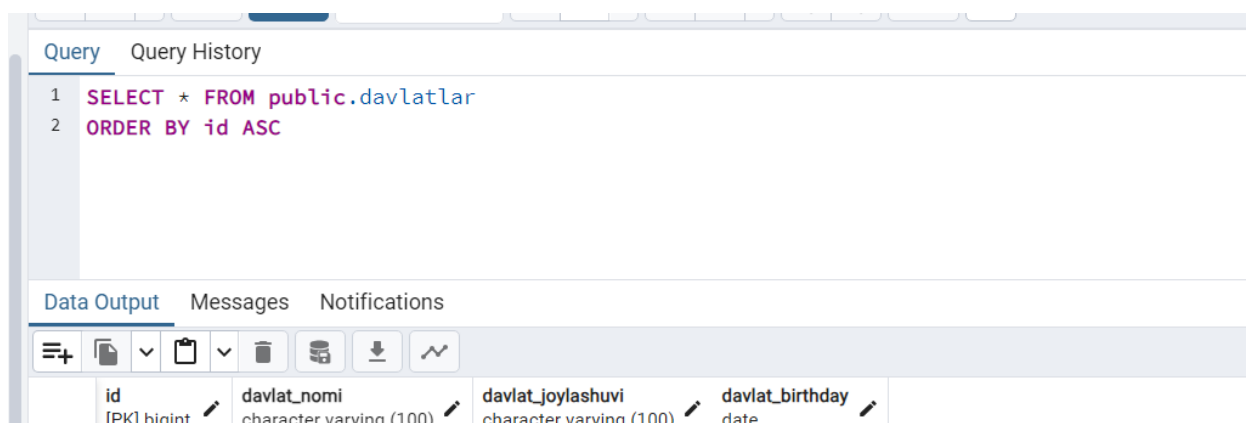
Query Query History

1 SELECT * FROM public.davlatlar
2 ORDER BY id ASC

Data Output Messages Notifications

| id [PK] bigint | davlat_nomi character varying (100) | davlat_joylashuvi character varying (100) | davlat_birthday date |
|---|---|---|---|